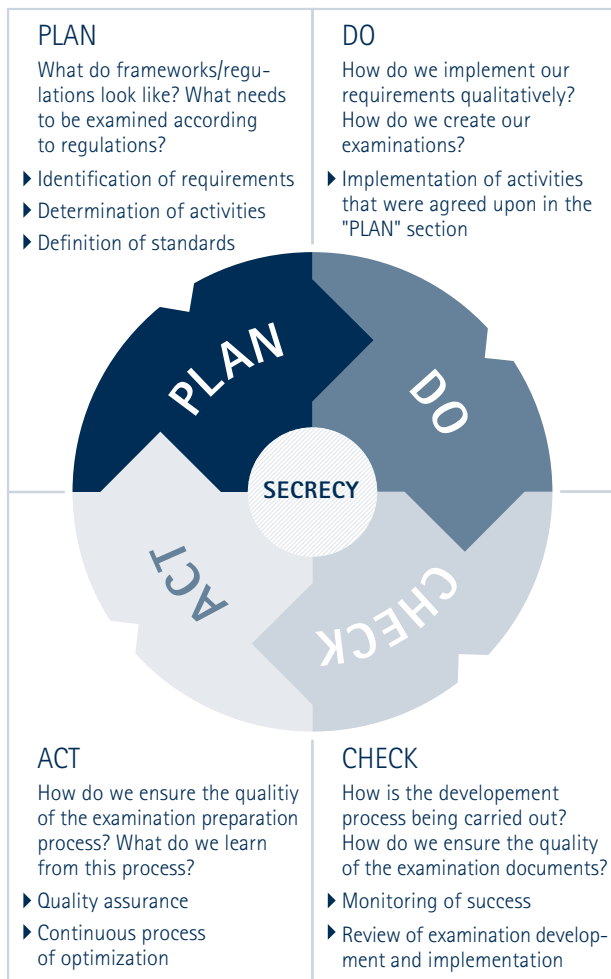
PLAN

What do frameworks/regulations look like? What needs to be examined according to regulations?

- Identification of requirements
- Determination of activities
- Definition of standards

DO

How do we implement our requirements qualitatively? How do we create our examinations?

- Implementation of activities that were agreed upon in the "PLAN" section

PLAN

DO

SECRECY

ACT

CHECK

ACT

How do we ensure the qualitiy of the examination preparation process? What do we learn from this process?

- Quality assurance
- Continuous process of optimization

CHECK

How is the developement process being carried out? How do we ensure the quality of the examination documents?

- Monitoring of success
- Review of examination development and implementation